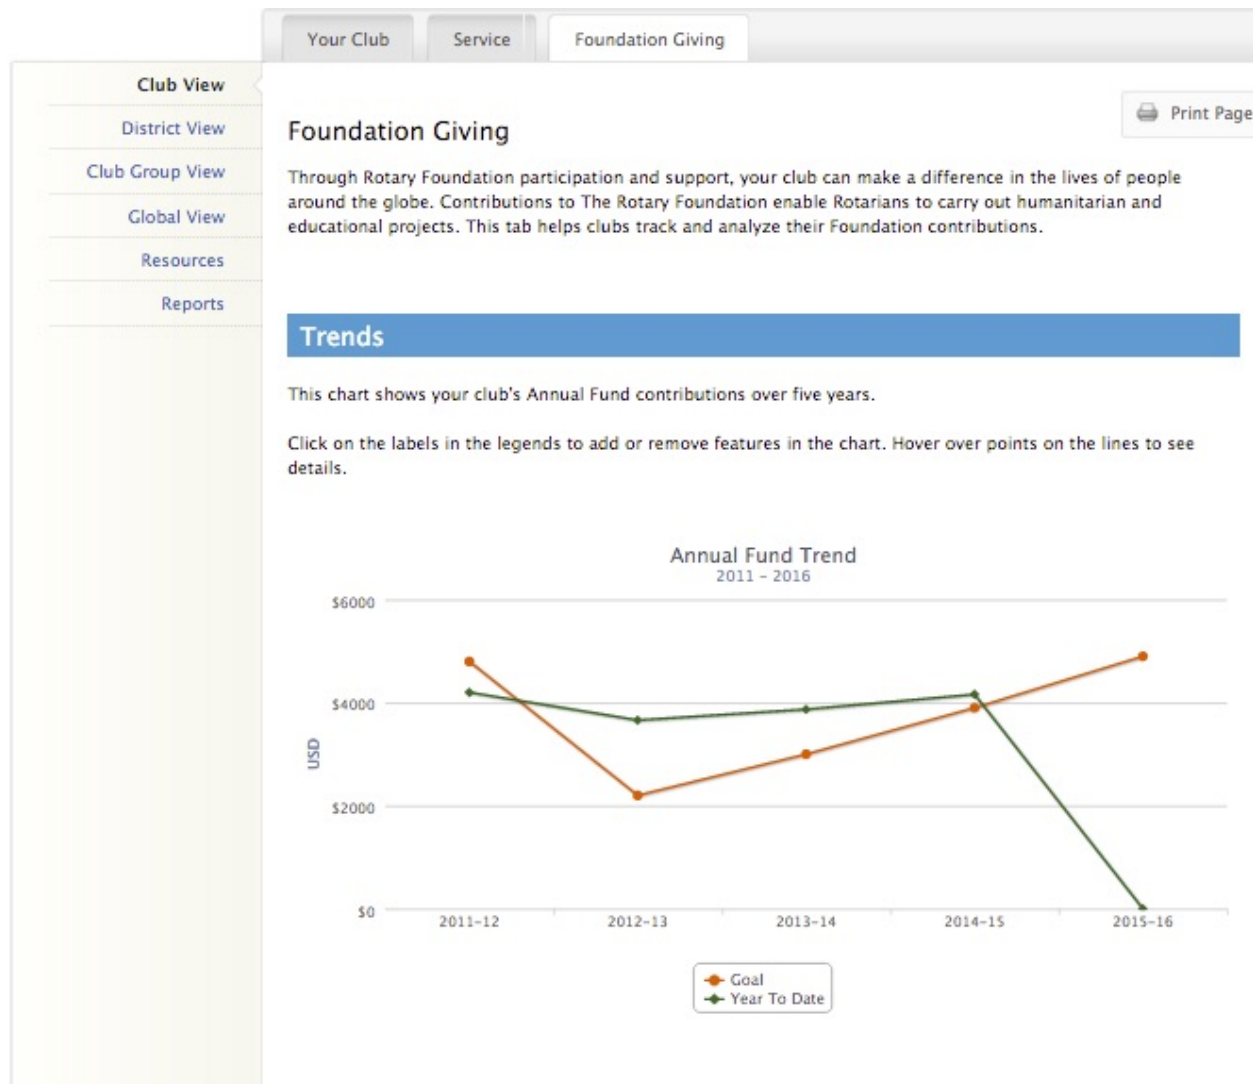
Your Club
Service
Foundation Giving

Club View
District View
Club Group View
Global View
Resources
Reports

Print Page

Foundation Giving

Through Rotary Foundation participation and support, your club can make a difference in the lives of people around the globe. Contributions to The Rotary Foundation enable Rotarians to carry out humanitarian and educational projects. This tab helps clubs track and analyze their Foundation contributions.

Trends

This chart shows your club's Annual Fund contributions over five years.

Click on the labels in the legends to add or remove features in the chart. Hover over points on the lines to see details.

Annual Fund Trend
2011 - 2016

$6000
$4000
$2000
$0
USD

2011-12
2012-13
2013-14
2014-15
2015-16

Goal
Year To Date